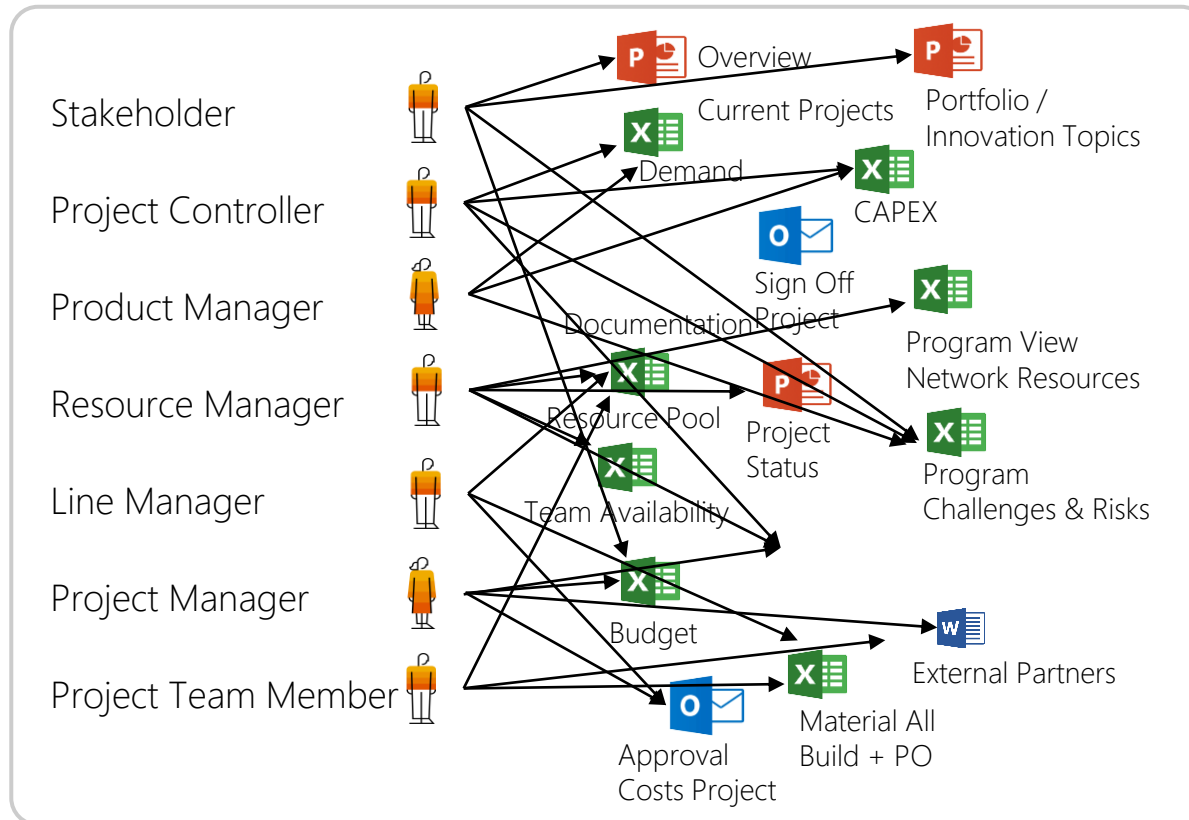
Stakeholder

Project Controller

Product Manager

Resource Manager

Line Manager

Project Manager

Project Team Member

Overview

Current Projects

Portfolio / Innovation Topics

Demand

CAPEX

Sign Off Project

Documentation

Program View Network Resources

Resource Pool

Project Status

Program Challenges & Risks

Team Availability

Budget

External Partners

Material All Build + PO

Approval Costs Project